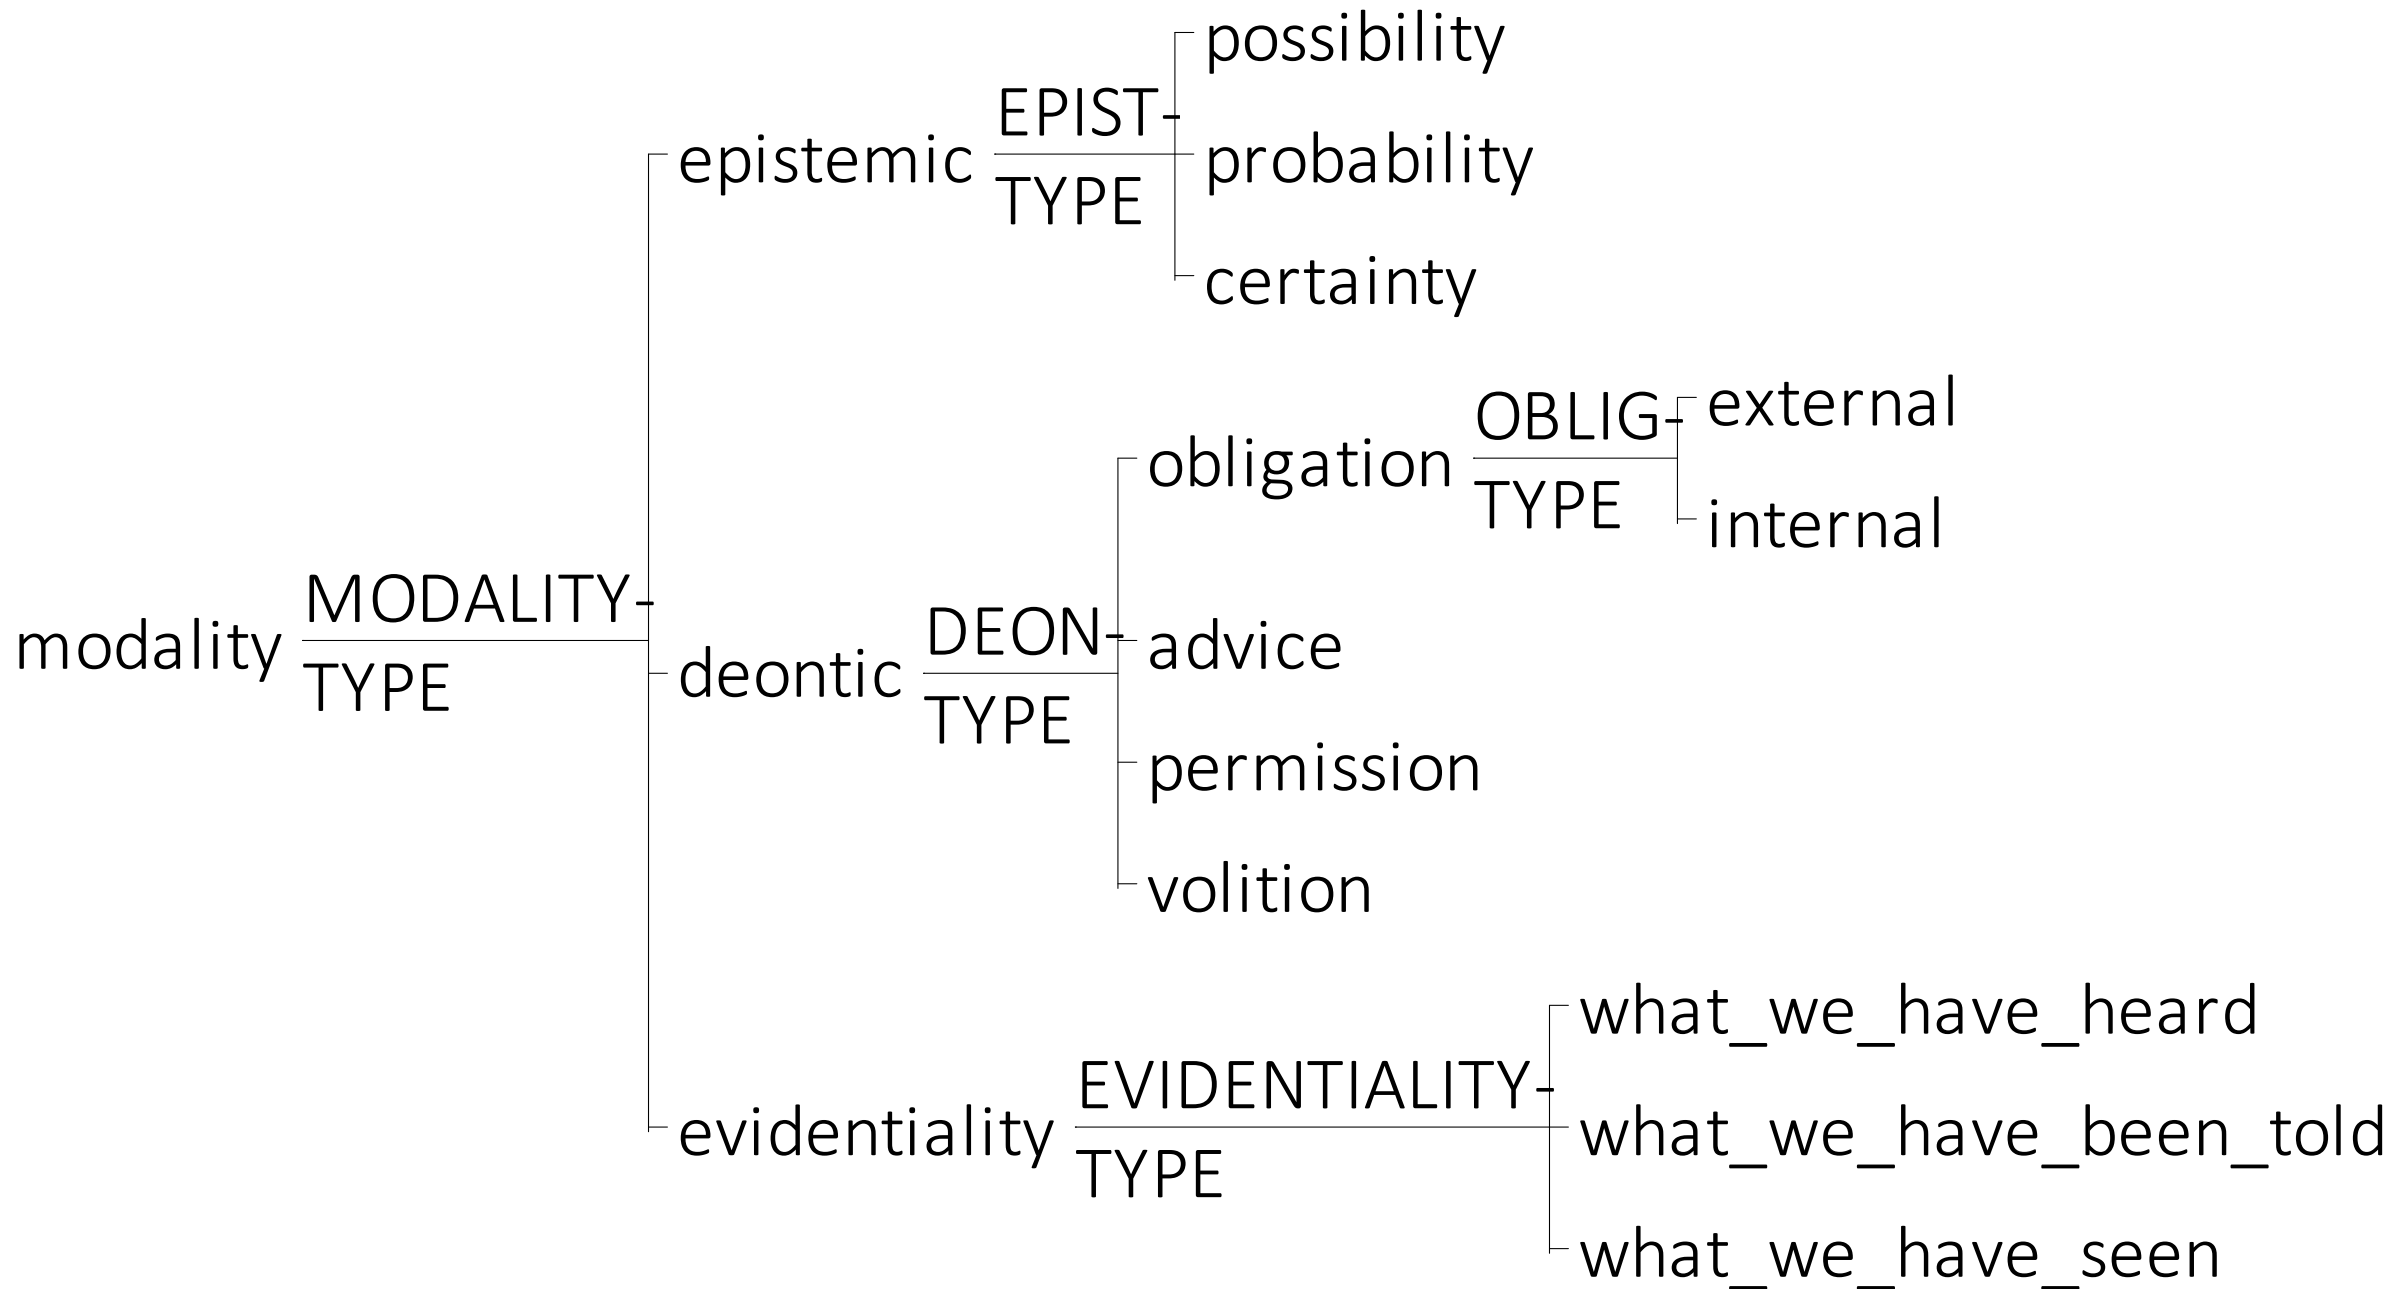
modality MODALITY-TYPE

epistemic EPIST-TYPE

possibility

probability

certainty

deontic DEON-TYPE

obligation OBLIG-TYPE

external

internal

advice

permission

volition

evidentiality EVIDENTIALITY-TYPE

what_we_have_heard

what_we_have_been_told

what_we_have_seen